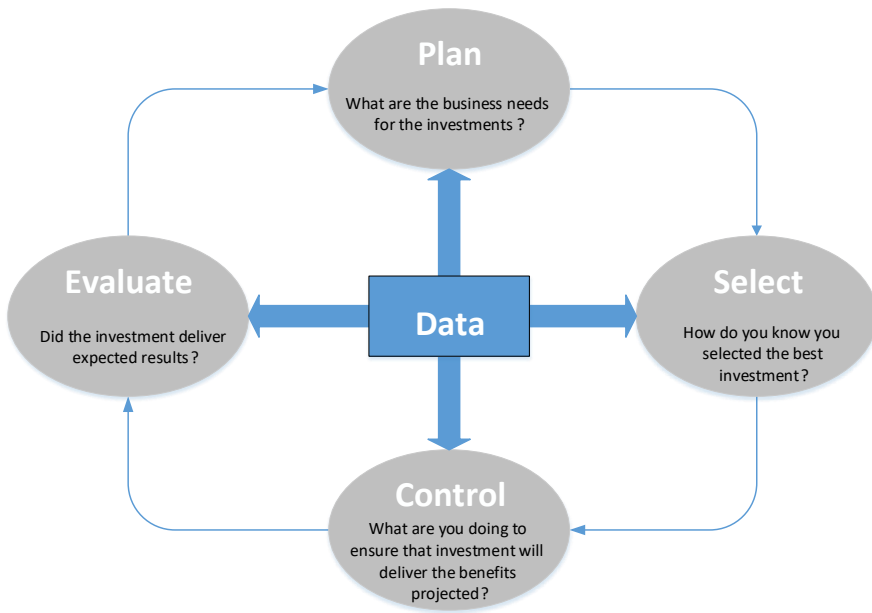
Plan
What are the business needs for the investments ?

Evaluate
Did the investment deliver expected results ?

Data

Select
How do you know you selected the best investment ?

Control
What are you doing to ensure that investment will deliver the benefits projected ?